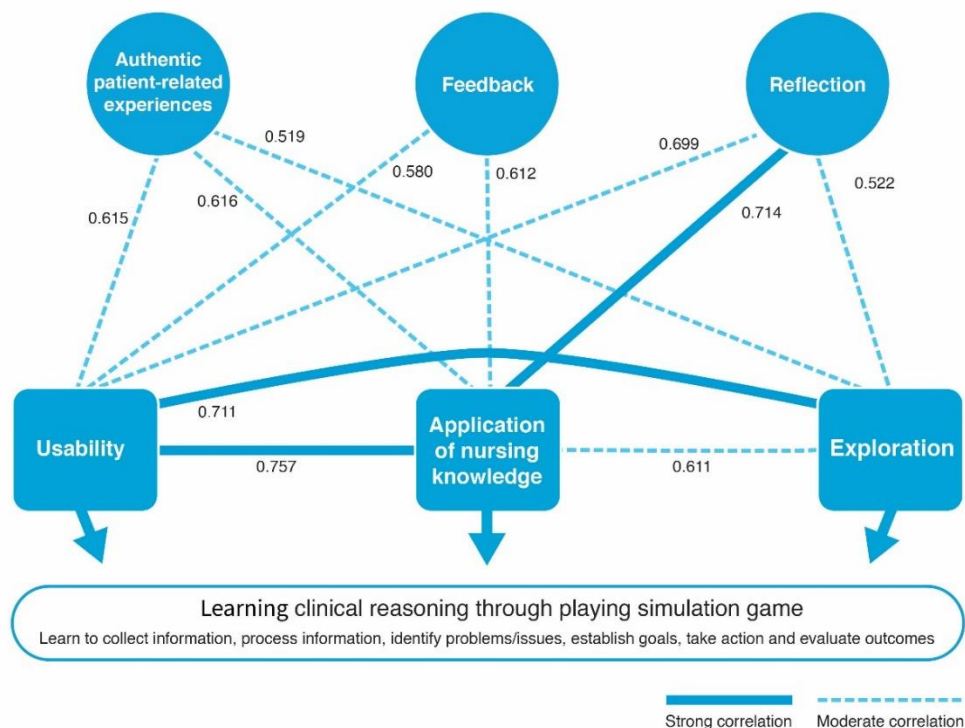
Authentic patient-related experiences

Feedback

Reflection

0.519

0.580

0.612

0.699

0.522

0.615

0.616

0.714

Usability

Application of nursing knowledge

Exploration

0.711

0.757

0.611

Learning clinical reasoning through playing simulation game

Learn to collect information, process information, identify problems/issues, establish goals, take action and evaluate outcomes

Strong correlation

Moderate correlation